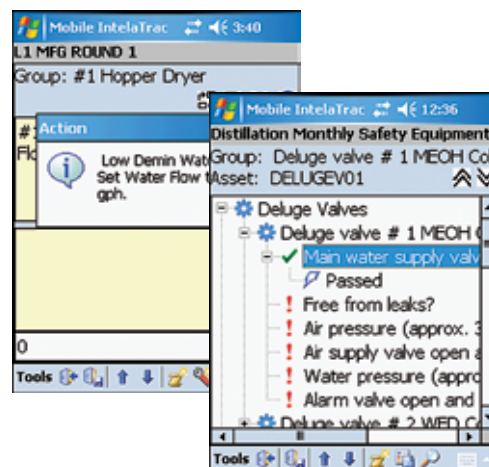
Mobile IntelaTrac 3:40
L1 MFG ROUND 1
Group: #1 Hopper Dryer
#
Flo
Action
Low Demin Wat
Set Water Flow t
gph.
0
Tools

Mobile IntelaTrac 12:36
Distillation Monthly Safety Equipment
Group: Deluge valve # 1 MEOH Co
Asset: DELUGEV01
Deluge Valves
Deluge valve # 1 MEOH
✓ Main water supply valv
Passed
! Free from leaks?
! Air pressure (approx. 3
! Air supply valve open a
! Water pressure (appro
! Alarm valve open and
Deluge valve # 2 WED C
Tools